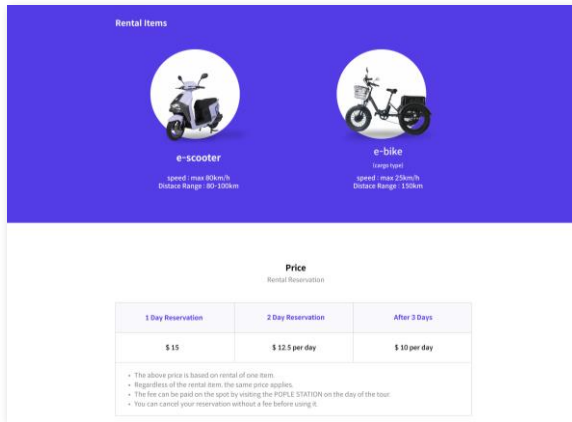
Rental Items

e-scooter

speed : max 80km/h
Distace Range : 80-100km

e-bike

(cargo type)

speed : max 25km/h
Distace Range : 150km

Price

Rental Reservation

| 1 Day Reservation | 2 Day Reservation | After 3 Days |
|---|---|---|
| $ 15 | $ 12.5 per day | $ 10 per day |

• The above price is based on rental of one item.
• Regardless of the rental item, the same price applies.
• The fee can be paid on the spot by visiting the POPLE STATION on the day of the tour.
• You can cancel your reservation without a fee before using it.